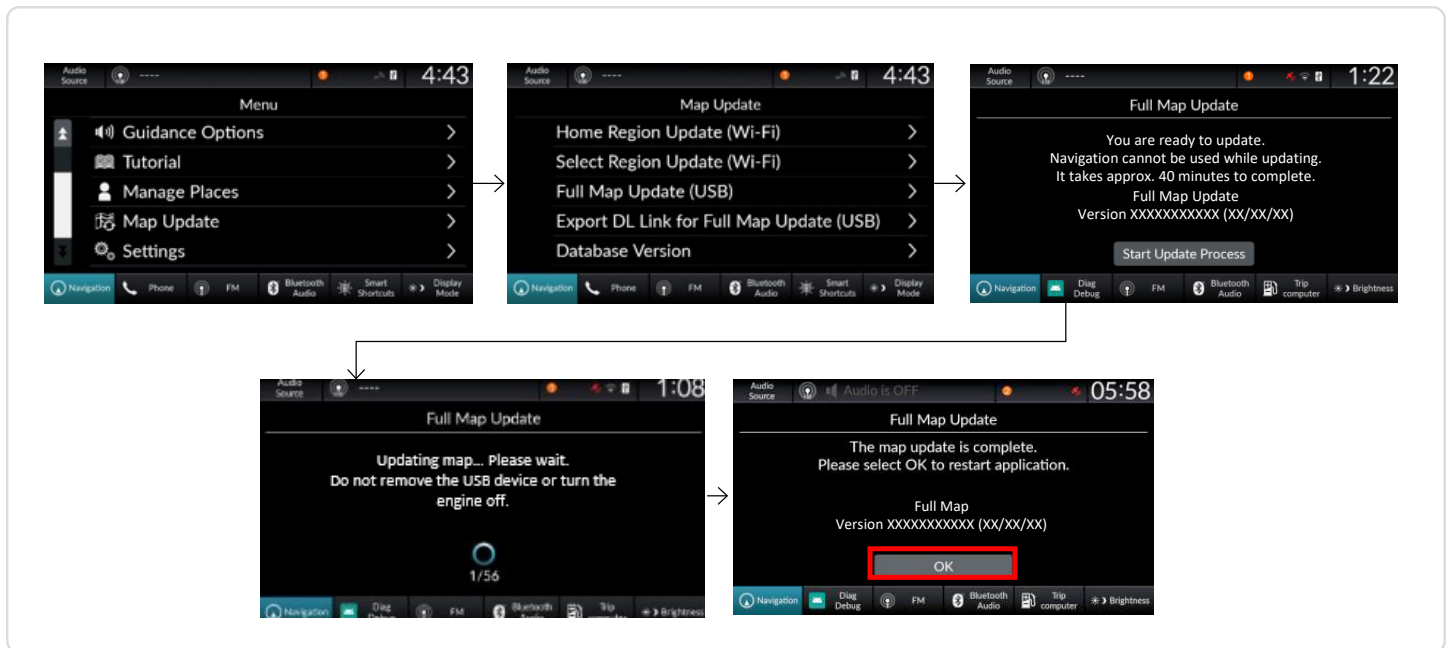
Audio Source ---- 4:43
Menu
Guidance Options >
Tutorial >
Manage Places >
Map Update >
Settings >
Navigation Phone FM Bluetooth Audio Smart Shortcuts Display Mode

Audio Source ---- 4:43
Map Update
Home Region Update (Wi-Fi) >
Select Region Update (Wi-Fi) >
Full Map Update (USB) >
Export DL Link for Full Map Update (USB) >
Database Version >
Navigation Phone FM Bluetooth Audio Smart Shortcuts Display Mode

Audio Source ---- 1:22
Full Map Update
You are ready to update.
Navigation cannot be used while updating.
It takes approx. 40 minutes to complete.
Full Map Update
Version XXXXXXXXXXX (XX/XX/XX)
Start Update Process
Navigation Diag Debug FM Bluetooth Audio Trip computer Brightness

Audio Source ---- 1:08
Full Map Update
Updating map... Please wait.
Do not remove the USB device or turn the engine off.
1/56
Navigation Diag Debug FM Bluetooth Audio Trip computer Brightness

Audio Source Audio is OFF 05:58
Full Map Update
The map update is complete.
Please select OK to restart application.
Full Map
Version XXXXXXXXXXX (XX/XX/XX)
OK
Navigation Diag Debug FM Bluetooth Audio Trip computer Brightness